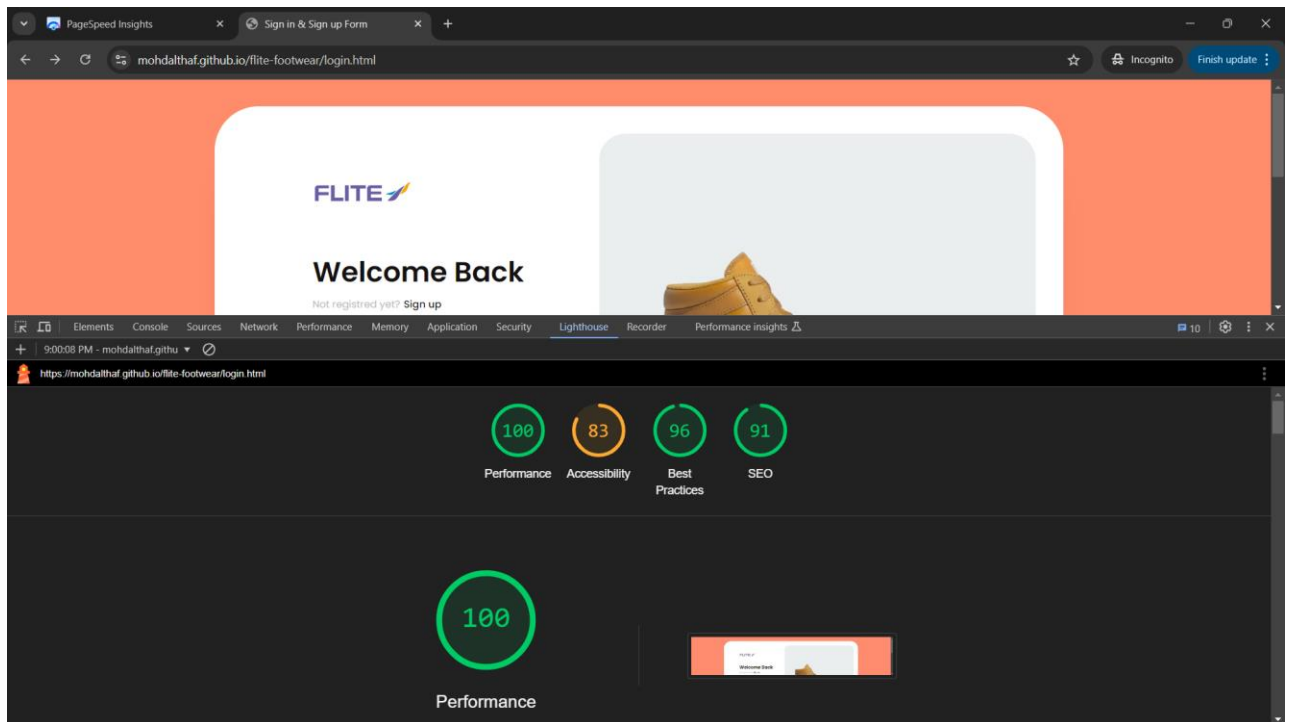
PageSpeed Insights
Sign in & Sign up Form
mohdalthaf.github.io/flite-footwear/login.html
Incognito
Finish update

FLITE

Welcome Back

Not registred yet? Sign up

Elements Console Sources Network Performance Memory Application Security Lighthouse Recorder Performance insights

10

9:00:08 PM - mohdalthaf.githu

https://mohdalthaf.github.io/flite-footwear/login.html

100
Performance

83
Accessibility

96
Best Practices

91
SEO

100

Performance

FLITE
Welcome Back